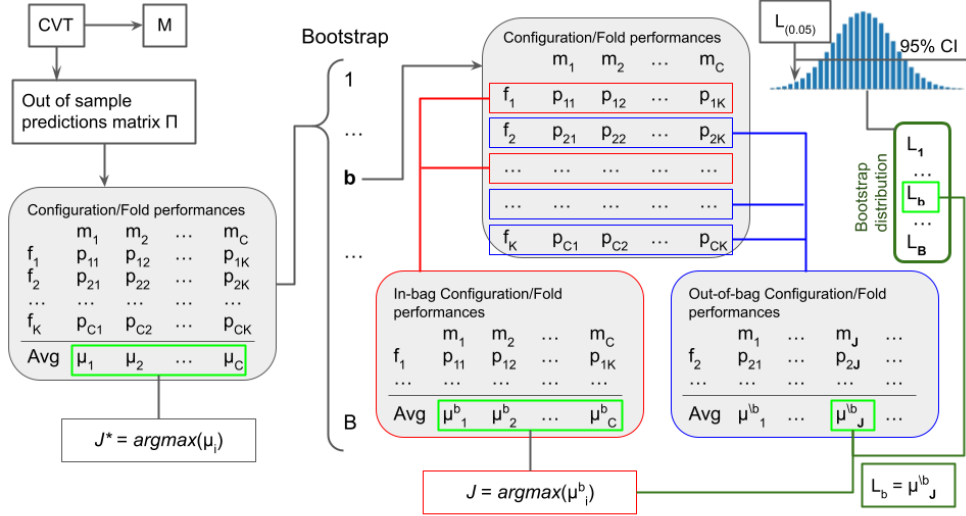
CVT

M

Out of sample predictions matrix Π

Configuration/Fold performances

| | $m_1$ | $m_2$ | … | $m_C$ |
|---|---|---|---|---|
| $f_1$ | $p_{11}$ | $p_{12}$ | … | $p_{1K}$ |
| $f_2$ | $p_{21}$ | $p_{22}$ | … | $p_{2K}$ |
| … | … | … | … | … |
| $f_K$ | $p_{C1}$ | $p_{C2}$ | … | $p_{CK}$ |
| Avg | $\mu_1$ | $\mu_2$ | … | $\mu_C$ |

$J^* = argmax(\mu_i)$

Bootstrap

1

…

**b**

…

B

Configuration/Fold performances

| | $m_1$ | $m_2$ | … | $m_C$ |
|---|---|---|---|---|
| $f_1$ | $p_{11}$ | $p_{12}$ | … | $p_{1K}$ |
| $f_2$ | $p_{21}$ | $p_{22}$ | … | $p_{2K}$ |
| … | | | | |
| … | | | | |
| $f_K$ | $p_{C1}$ | $p_{C2}$ | … | $p_{CK}$ |

$L_{(0.05)}$

95% CI

Bootstrap distribution

$L_1$
…
$L_b$
…
$L_B$

In-bag Configuration/Fold performances

| | $m_1$ | $m_2$ | … | $m_C$ |
|---|---|---|---|---|
| $f_1$ | $p_{11}$ | $p_{12}$ | … | $p_{1K}$ |
| … | … | … | … | … |
| Avg | $\mu^b_1$ | $\mu^b_2$ | … | $\mu^b_C$ |

Out-of-bag Configuration/Fold performances

| | $m_1$ | … | $m_J$ | … |
|---|---|---|---|---|
| $f_2$ | $p_{21}$ | … | $p_{2J}$ | … |
| … | … | … | … | … |
| Avg | $\mu^{\backslash b}_1$ | … | $\mu^{\backslash b}_J$ | … |

$J = argmax(\mu^b_i)$

$L_b = \mu^{\backslash b}_J$